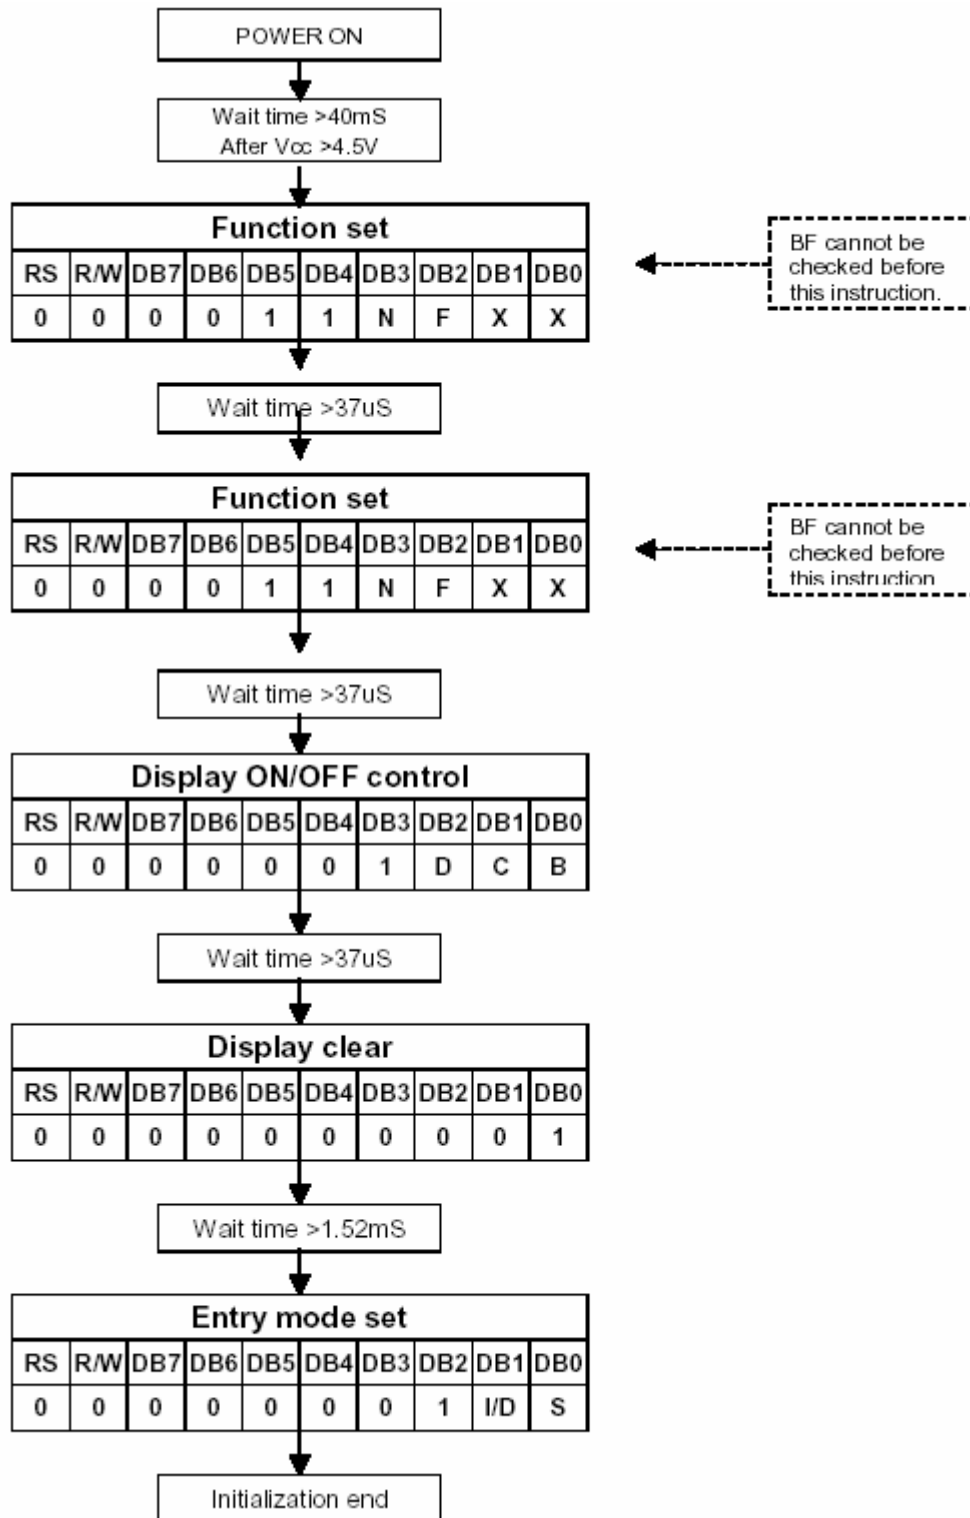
POWER ON

Wait time >40mS
After Vcc >4.5V

Function set

| RS | R/W | DB7 | DB6 | DB5 | DB4 | DB3 | DB2 | DB1 | DB0 |
|---|---|---|---|---|---|---|---|---|---|
| 0 | 0 | 0 | 0 | 1 | 1 | N | F | X | X |

BF cannot be checked before this instruction.

Wait time >37uS

Function set

| RS | R/W | DB7 | DB6 | DB5 | DB4 | DB3 | DB2 | DB1 | DB0 |
|---|---|---|---|---|---|---|---|---|---|
| 0 | 0 | 0 | 0 | 1 | 1 | N | F | X | X |

BF cannot be checked before this instruction

Wait time >37uS

Display ON/OFF control

| RS | R/W | DB7 | DB6 | DB5 | DB4 | DB3 | DB2 | DB1 | DB0 |
|---|---|---|---|---|---|---|---|---|---|
| 0 | 0 | 0 | 0 | 0 | 0 | 1 | D | C | B |

Wait time >37uS

Display clear

| RS | R/W | DB7 | DB6 | DB5 | DB4 | DB3 | DB2 | DB1 | DB0 |
|---|---|---|---|---|---|---|---|---|---|
| 0 | 0 | 0 | 0 | 0 | 0 | 0 | 0 | 0 | 1 |

Wait time >1.52mS

Entry mode set

| RS | R/W | DB7 | DB6 | DB5 | DB4 | DB3 | DB2 | DB1 | DB0 |
|---|---|---|---|---|---|---|---|---|---|
| 0 | 0 | 0 | 0 | 0 | 0 | 0 | 1 | I/D | S |

Initialization end